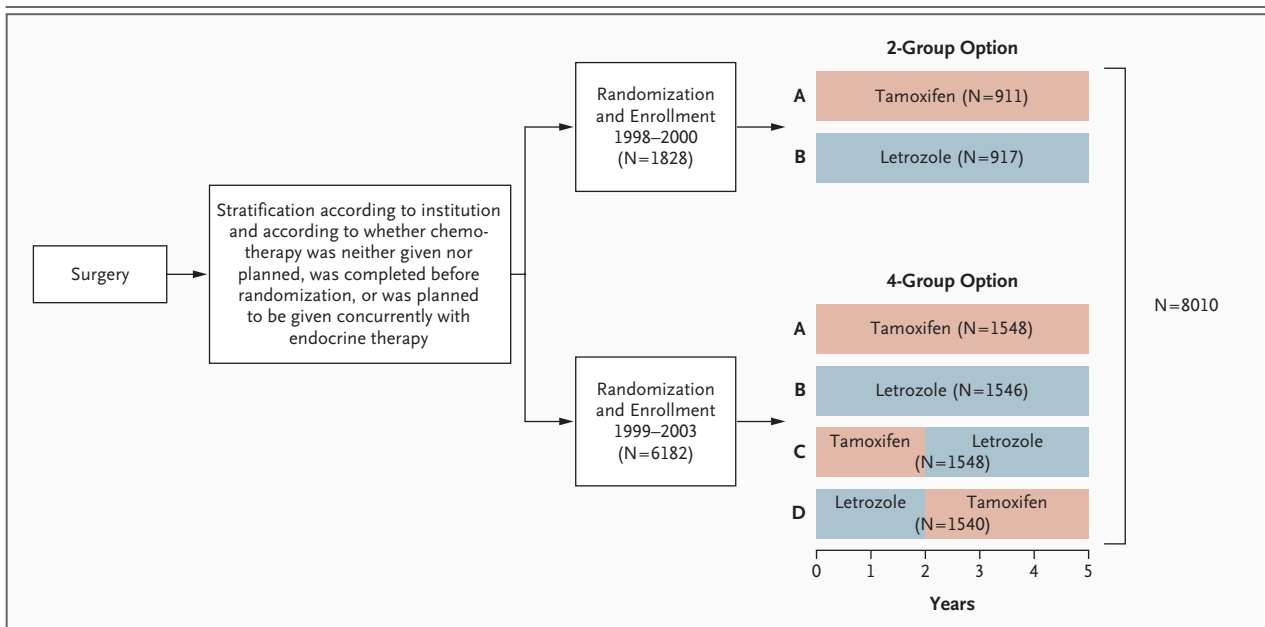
Surgery

Stratification according to institution and according to whether chemotherapy was neither given nor planned, was completed before randomization, or was planned to be given concurrently with endocrine therapy

Randomization and Enrollment 1998–2000 (N=1828)

Randomization and Enrollment 1999–2003 (N=6182)

2-Group Option

A Tamoxifen (N=911)

B Letrozole (N=917)

4-Group Option

A Tamoxifen (N=1548)

B Letrozole (N=1546)

C Tamoxifen Letrozole (N=1548)

D Letrozole Tamoxifen (N=1540)

N=8010

0 1 2 3 4 5

Years